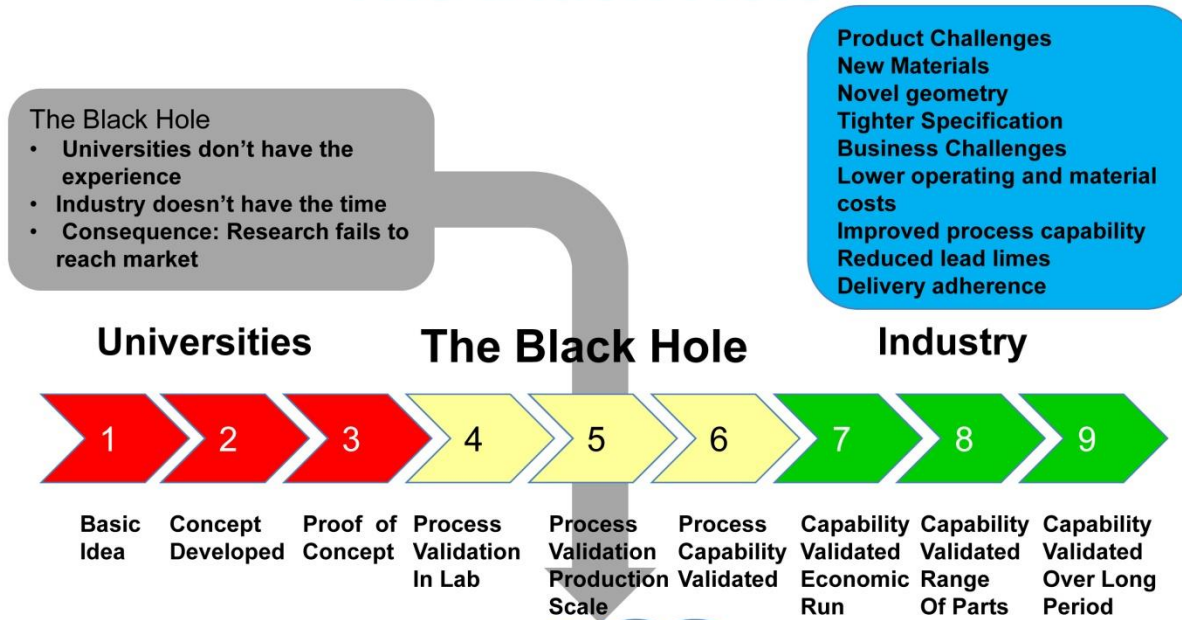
The Black Hole
• Universities don't have the experience
• Industry doesn't have the time
• Consequence: Research fails to reach market

Product Challenges
New Materials
Novel geometry
Tighter Specification
Business Challenges
Lower operating and material costs
Improved process capability
Reduced lead limes
Delivery adherence

Universities

The Black Hole

Industry

1 2 3 4 5 6 7 8 9

Basic Idea

Concept Developed

Proof of Concept

Process Validation In Lab

Process Validation Production Scale

Process Capability Validated

Capability Validated Economic Run

Capability Validated Range Of Parts

Capability Validated Over Long Period